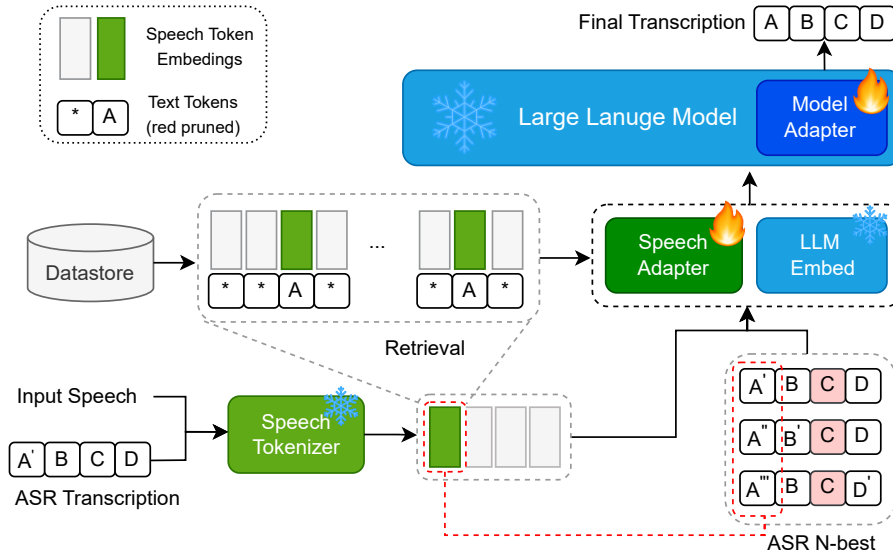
Speech Token Embedings

* A Text Tokens (red pruned)

Final Transcription A B C D

Large Lanuge Model

Model Adapter

Datastore

* * A * ... * A *

Retrieval

Speech Adapter

LLM Embed

Input Speech

A' B C D

ASR Transcription

Speech Tokenizer

A' B C D

A'' B' C D

A''' B C D'

ASR N-best